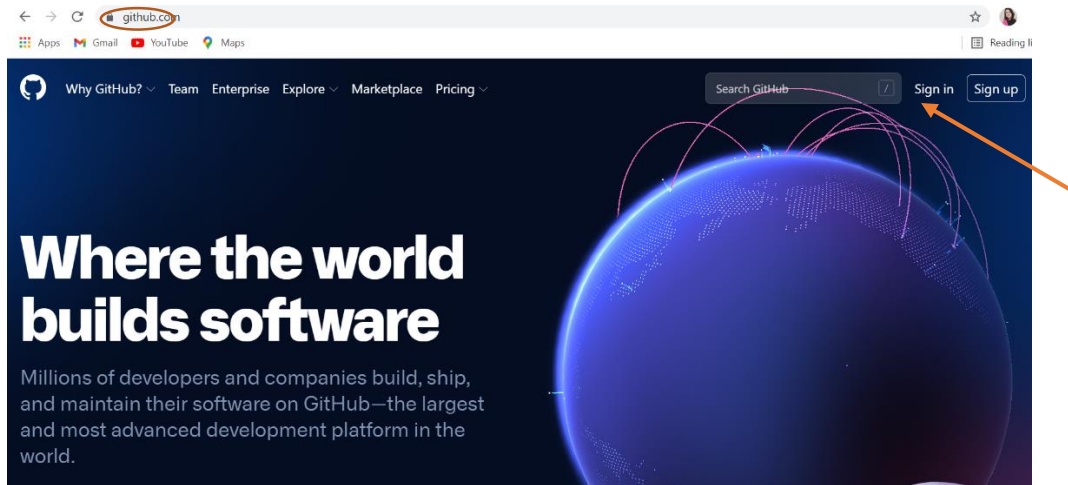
github.com

Apps Gmail YouTube Maps

Reading li

Why GitHub? Team Enterprise Explore Marketplace Pricing

Search GitHub /

Sign in Sign up

Where the world builds software

Millions of developers and companies build, ship, and maintain their software on GitHub—the largest and most advanced development platform in the world.